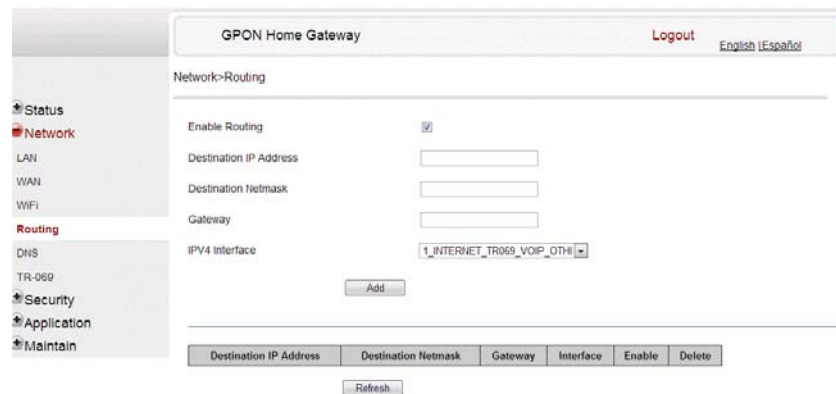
GPON Home Gateway

Logout

English |Español

Network>Routing

Status
Network
LAN
WAN
WiFi
Routing
DNS
TR-069
Security
Application
Maintain

Enable Routing

Destination IP Address

Destination Netmask

Gateway

IPV4 Interface

1_INTERNET_TR069_VOIP_OTHI

Add

| Destination IP Address | Destination Netmask | Gateway | Interface | Enable | Delete |
|---|---|---|---|---|---|

Refresh